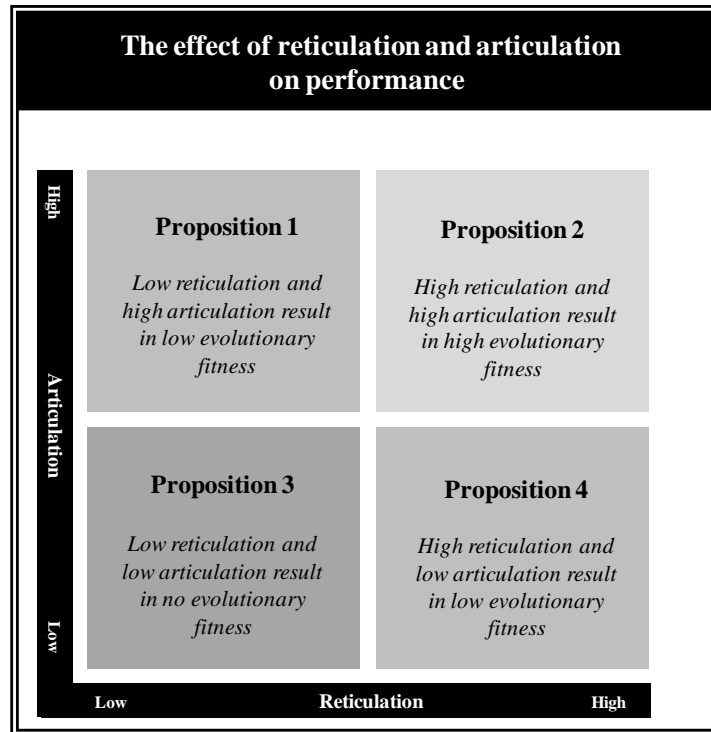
The effect of reticulation and articulation on performance

High

Articulation

Low

Proposition 1

Low reticulation and high articulation result in low evolutionary fitness

Proposition 2

High reticulation and high articulation result in high evolutionary fitness

Proposition 3

Low reticulation and low articulation result in no evolutionary fitness

Proposition 4

High reticulation and low articulation result in low evolutionary fitness

Low Reticulation High